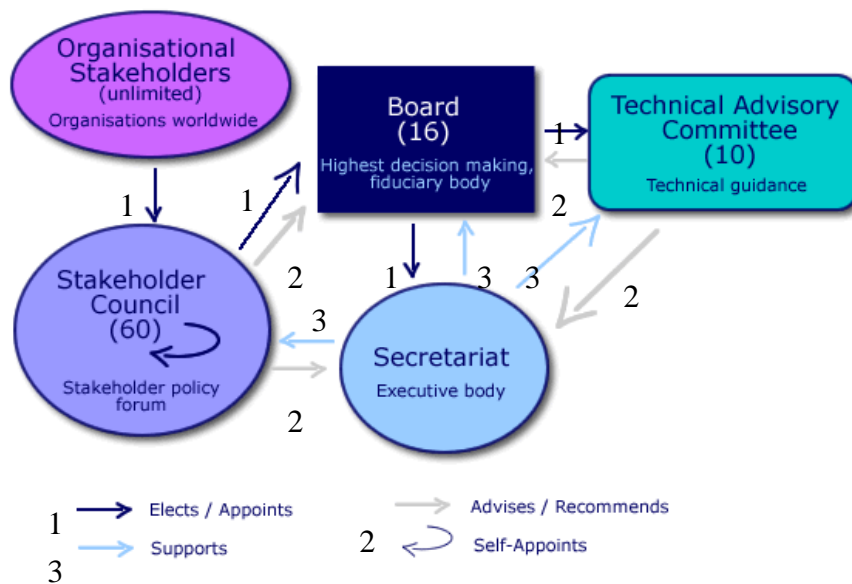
Organisational Stakeholders (unlimited)
Organisations worldwide

Board (16)
Highest decision making, fiduciary body

Technical Advisory Committee (10)
Technical guidance

1
1
1
2
2
1
3
3
2
3

Stakeholder Council (60)
Stakeholder policy forum

Secretariat
Executive body

2

1 Elects / Appoints
3 Supports
Advises / Recommends
2 Self-Appoints